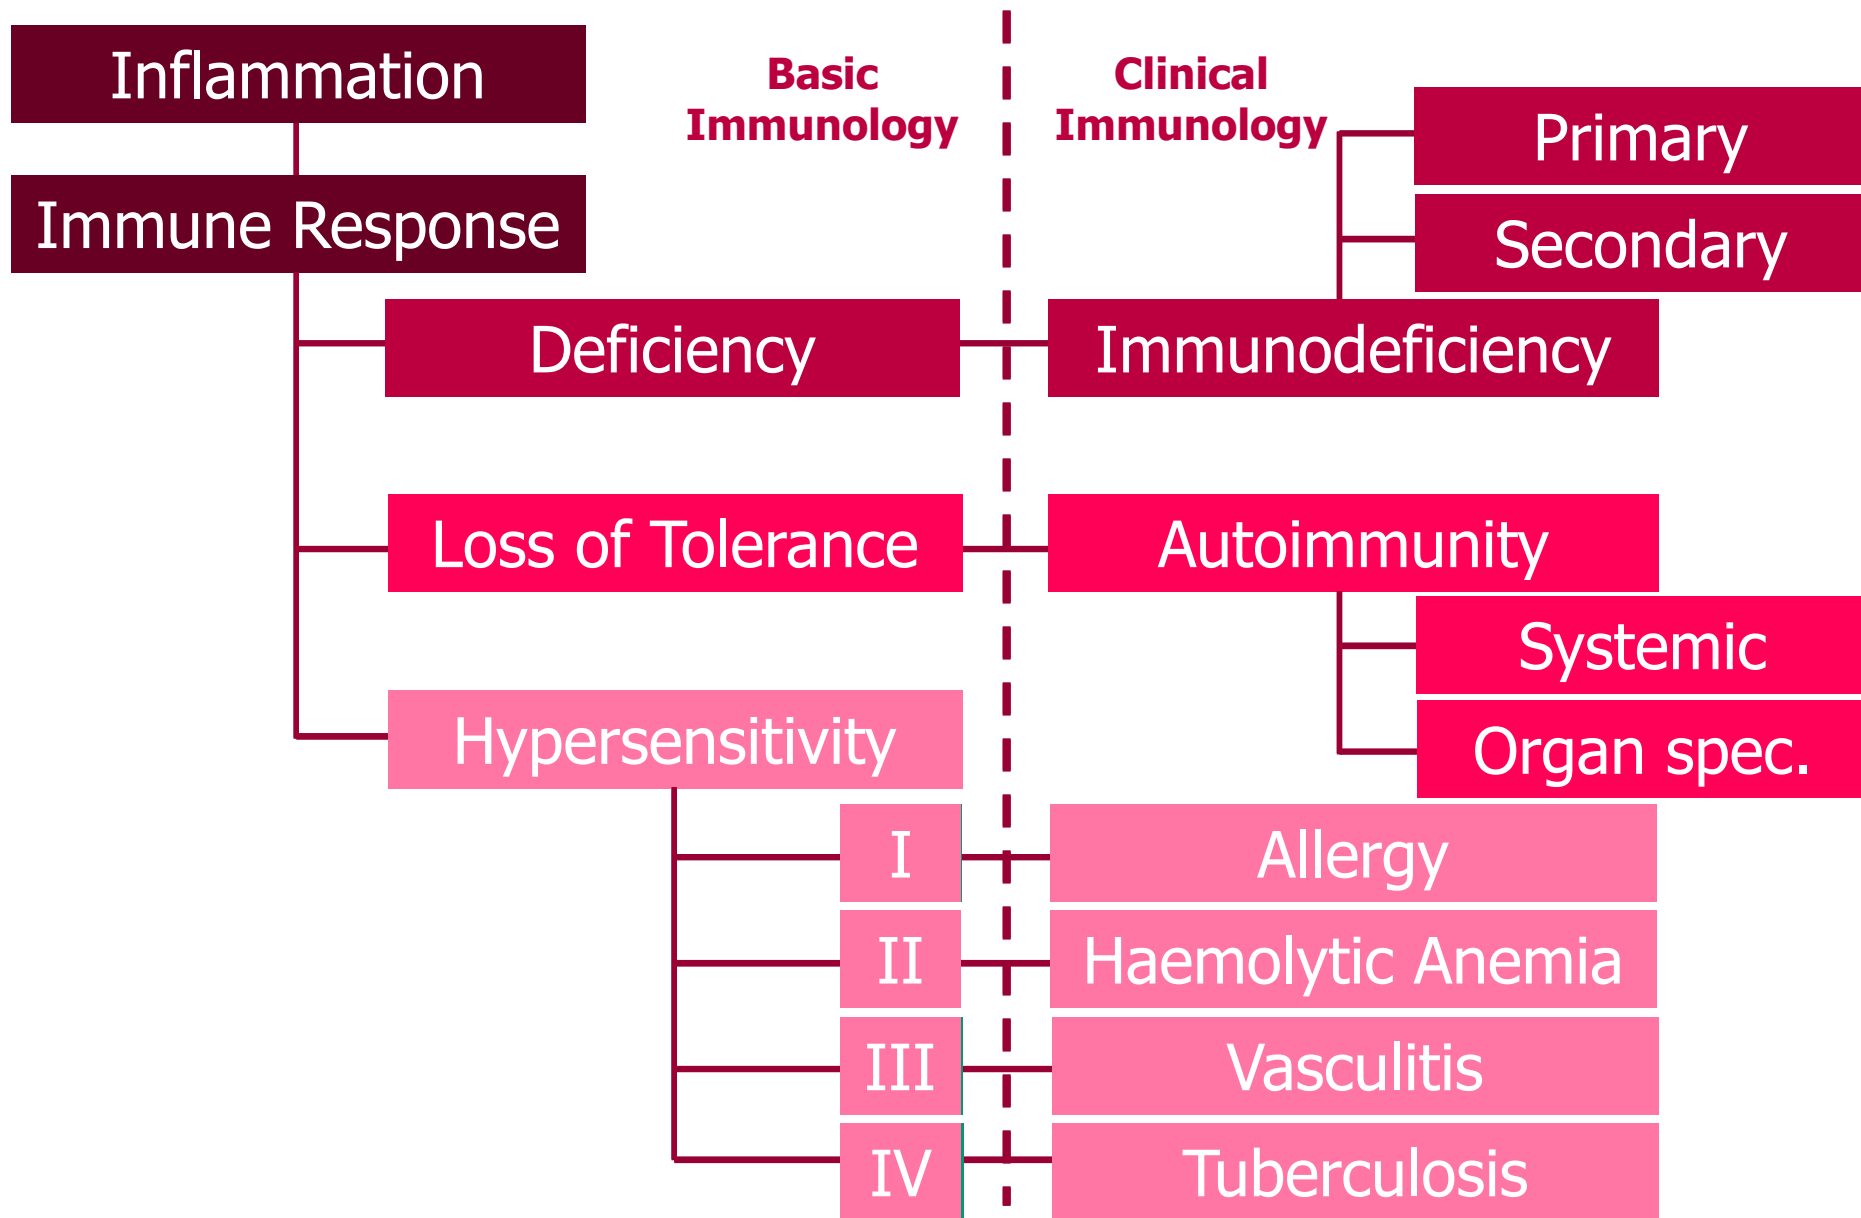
Inflammation

Basic Immunology

Clinical Immunology

Primary

Secondary

Immune Response

Deficiency

Immunodeficiency

Loss of Tolerance

Autoimmunity

Systemic

Organ spec.

Hypersensitivity

I

Allergy

II

Haemolytic Anemia

III

Vasculitis

IV

Tuberculosis